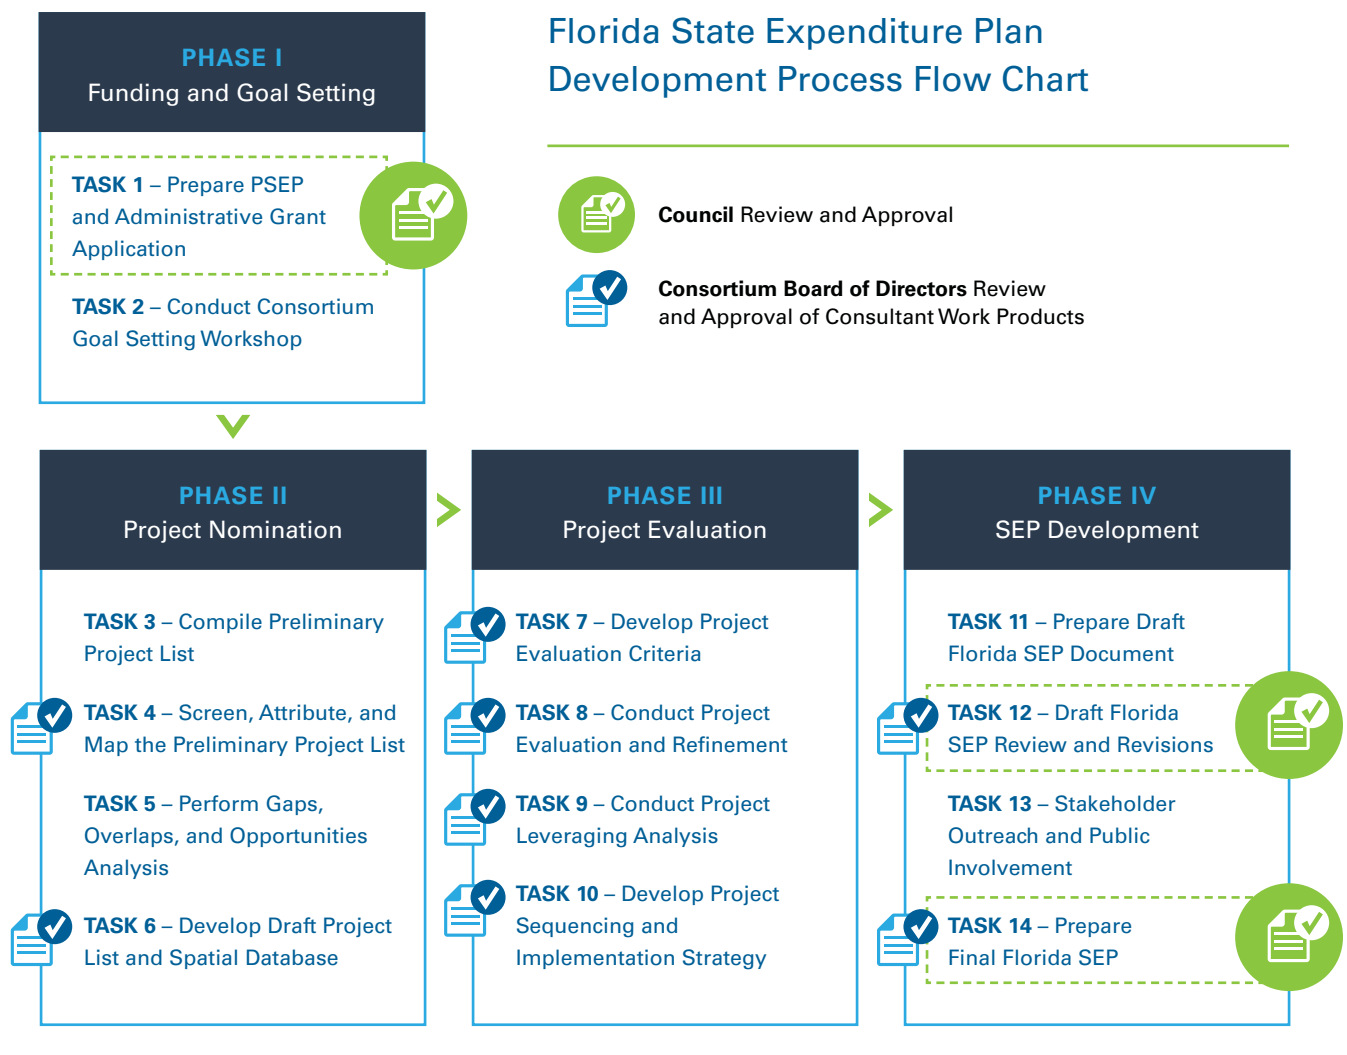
PHASE I
Funding and Goal Setting

TASK 1 – Prepare PSEP and Administrative Grant Application

TASK 2 – Conduct Consortium Goal Setting Workshop

Florida State Expenditure Plan Development Process Flow Chart

Council Review and Approval

Consortium Board of Directors Review and Approval of Consultant Work Products

PHASE II
Project Nomination

TASK 3 – Compile Preliminary Project List

TASK 4 – Screen, Attribute, and Map the Preliminary Project List

TASK 5 – Perform Gaps, Overlaps, and Opportunities Analysis

TASK 6 – Develop Draft Project List and Spatial Database

PHASE III
Project Evaluation

TASK 7 – Develop Project Evaluation Criteria

TASK 8 – Conduct Project Evaluation and Refinement

TASK 9 – Conduct Project Leveraging Analysis

TASK 10 – Develop Project Sequencing and Implementation Strategy

PHASE IV
SEP Development

TASK 11 – Prepare Draft Florida SEP Document

TASK 12 – Draft Florida SEP Review and Revisions

TASK 13 – Stakeholder Outreach and Public Involvement

TASK 14 – Prepare Final Florida SEP